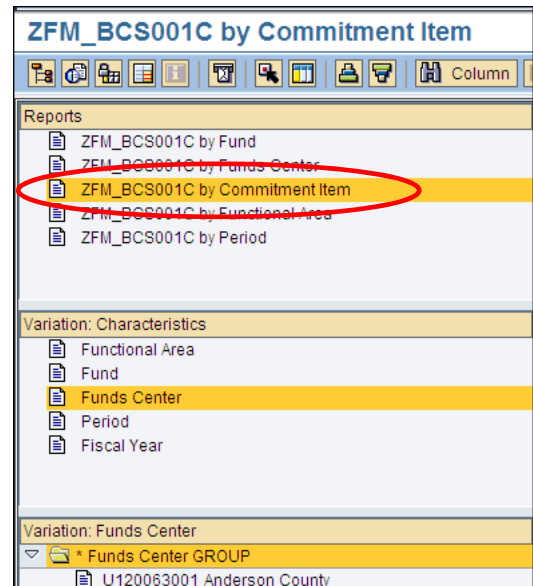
ZFM_BCS001C by Commitment Item

Column

Reports

ZFM_BCS001C by Fund

ZFM_BCS001C by Funds Center

ZFM_BCS001C by Commitment Item

ZFM_BCS001C by Functional Area

ZFM_BCS001C by Period

Variation: Characteristics

Functional Area

Fund

Funds Center

Period

Fiscal Year

Variation: Funds Center

* Funds Center GROUP

U120063001 Anderson County